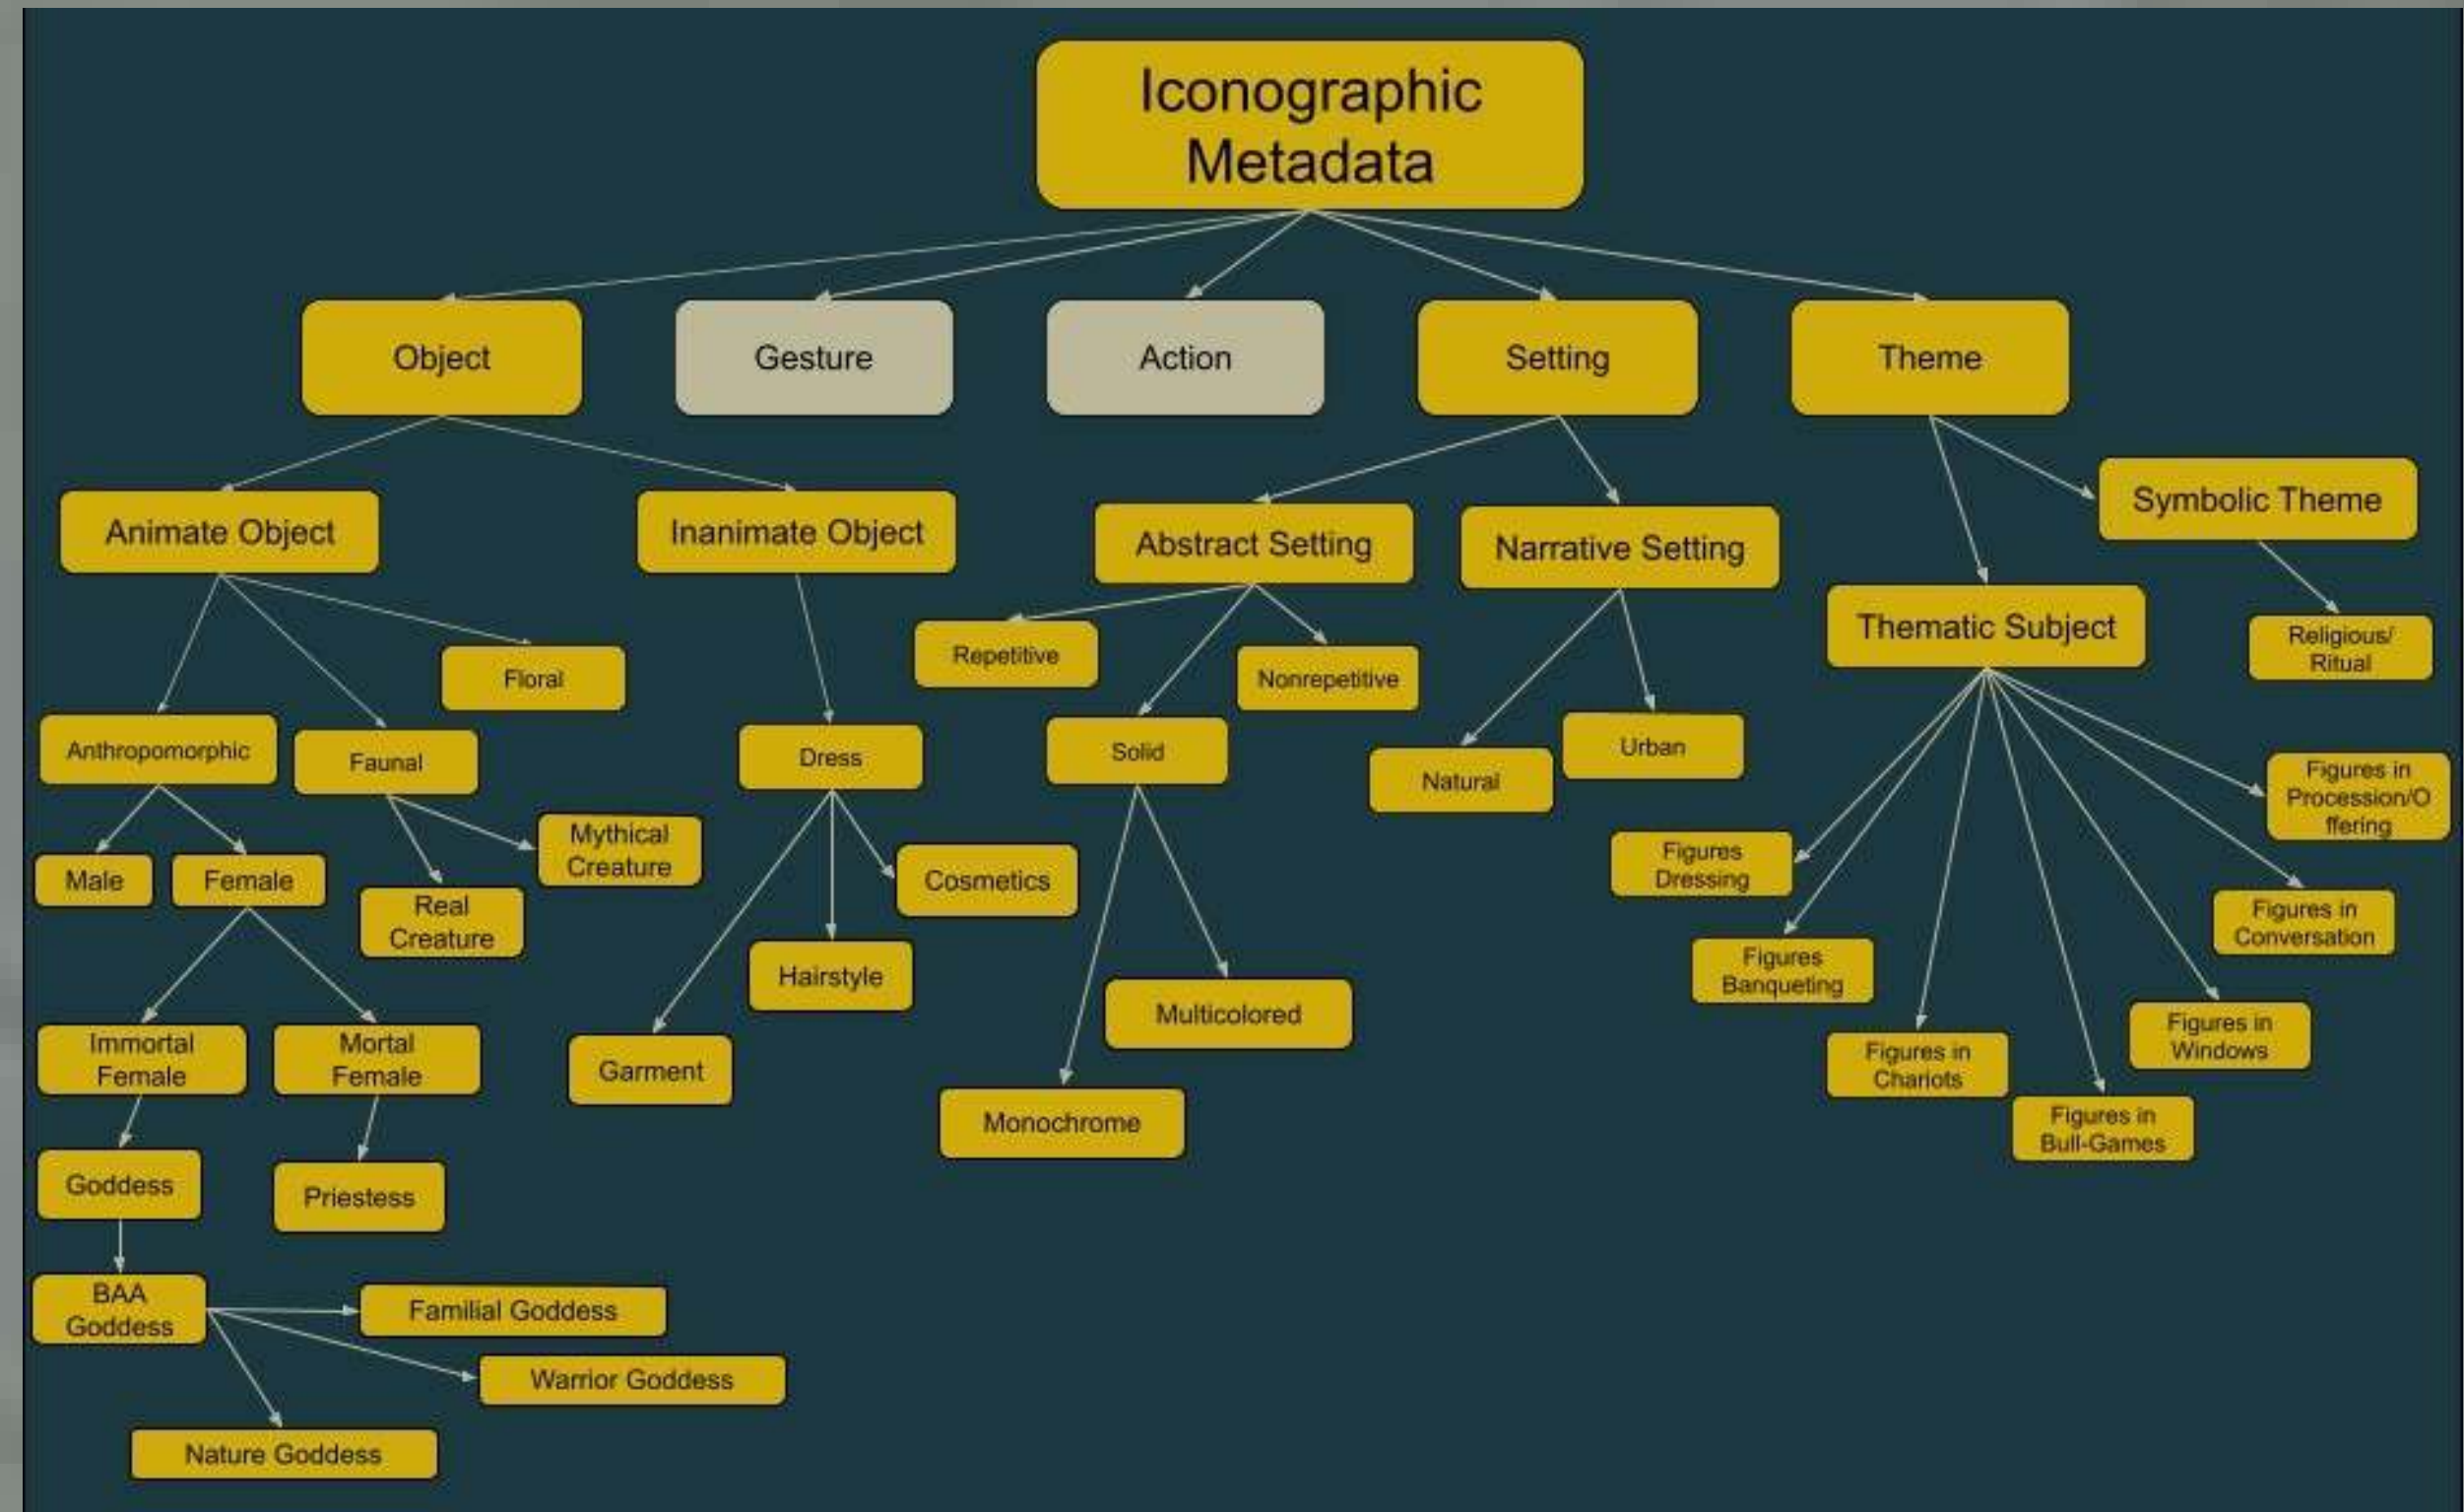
Iconographic Metadata

Object

Gesture

Action

Setting

Theme

Animate Object

Inanimate Object

Abstract Setting

Narrative Setting

Symbolic Theme

Thematic Subject

Religious/ Ritual

Floral

Repetitive

Nonrepetitive

Anthropomorphic

Faunal

Dress

Solid

Urban

Natural

Figures in Procession/Offering

Mythical Creature

Male

Female

Real Creature

Cosmetics

Figures Dressing

Figures in Conversation

Hairstyle

Figures Banqueting

Multicolored

Figures in Windows

Immortal Female

Mortal Female

Garment

Figures in Chariots

Monochrome

Figures in Bull-Games

Goddess

Priestess

BAA Goddess

Familial Goddess

Warrior Goddess

Nature Goddess